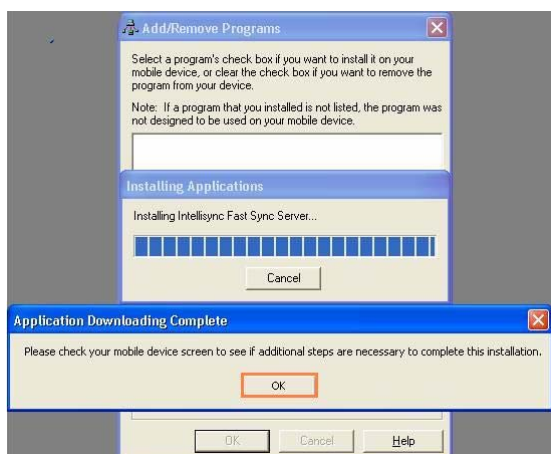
Add/Remove Programs

Select a program's check box if you want to install it on your mobile device, or clear the check box if you want to remove the program from your device.

Note: If a program that you installed is not listed, the program was not designed to be used on your mobile device.

Installing Applications

Installing Intellisync Fast Sync Server...

Cancel

Application Downloading Complete

Please check your mobile device screen to see if additional steps are necessary to complete this installation.

OK

OK

Cancel

Help